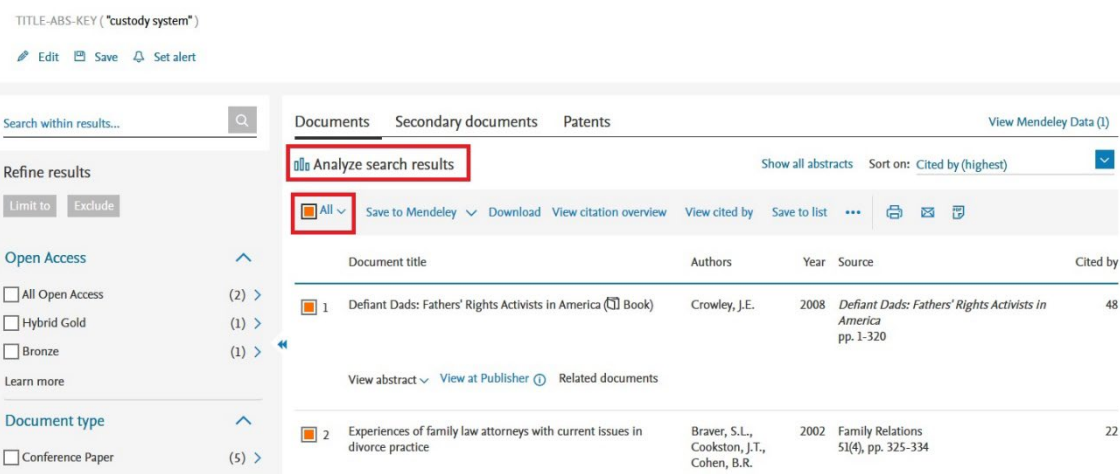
TITLE-ABS-KEY ( "custody system" )

Edit Save Set alert

Search within results...

Refine results

Limit to Exclude

Open Access

All Open Access (2)
Hybrid Gold (1)
Bronze (1)
Learn more

Document type

Conference Paper (5)

Documents Secondary documents Patents

View Mendeley Data (1)

Analyze search results

Show all abstracts Sort on: Cited by (highest)

All Save to Mendeley Download View citation overview View cited by Save to list •••

| | Document title | Authors | Year | Source | Cited by |
|---|---|---|---|---|---|
| 1 | Defiant Dads: Fathers' Rights Activists in America ( Book) | Crowley, J.E. | 2008 | *Defiant Dads: Fathers' Rights Activists in America* pp. 1-320 | 48 |
| | View abstract View at Publisher Related documents | | | | |
| 2 | Experiences of family law attorneys with current issues in divorce practice | Braver, S.L., Cookston, J.T., Cohen, B.R. | 2002 | Family Relations 51(4), pp. 325-334 | 22 |